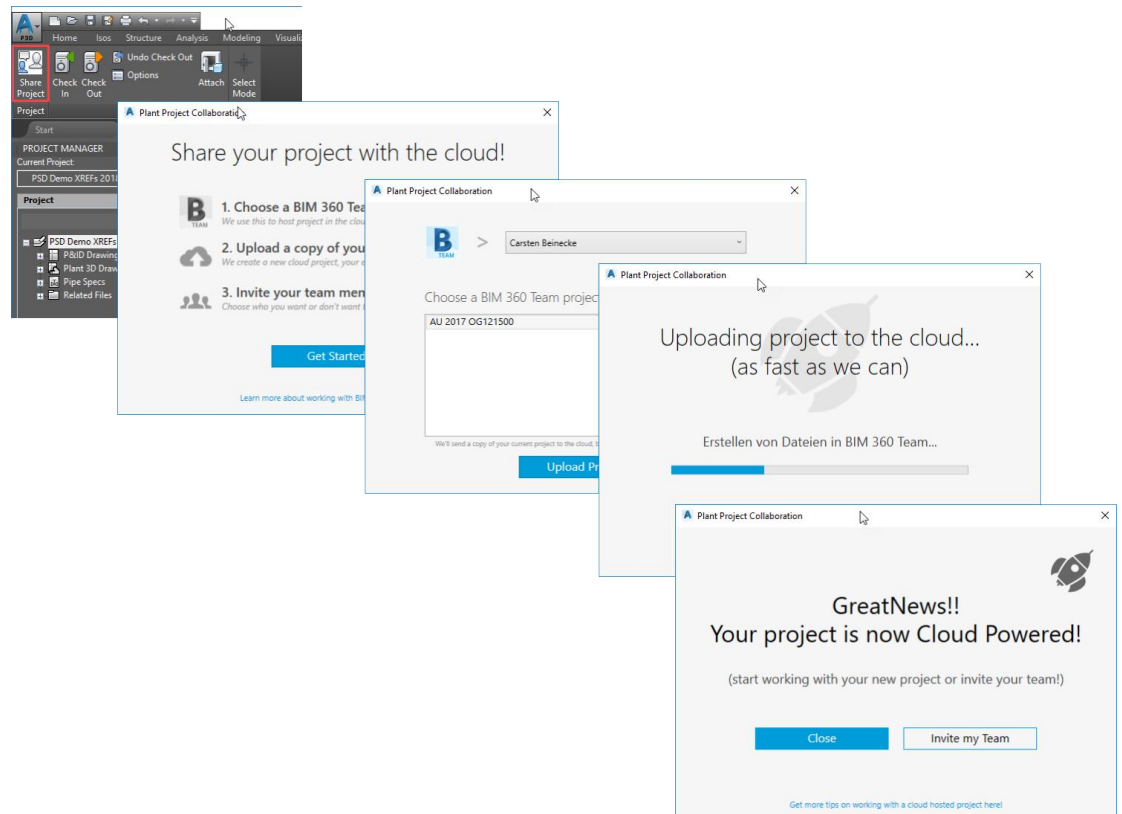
P3D

Home Isos Structure Analysis Modeling Visuali

Share Project
Check In
Check Out
Undo Check Out
Options
Attach
Select Mode

Project

Start

PROJECT MANAGER
Current Project:
PSD Demo XREFs 2018

Project

PSD Demo XREFs
P&ID Drawing
Plant 3D Draw
Pipe Specs
Related Files

Plant Project Collaboratio

Share your project with the cloud!

1. Choose a BIM 360 Tea
We use this to host project in the clou

2. Upload a copy of you
We create a new cloud project, your e

3. Invite your team men
Choose who you want or don't want t

Get Started

Learn more about working with BI

Plant Project Collaboration

Carsten Beinecke

Choose a BIM 360 Team projec

AU 2017 OG121500

We'll send a copy of your current project to the cloud, t

Upload Pr

Plant Project Collaboration

Uploading project to the cloud...
(as fast as we can)

Erstellen von Dateien in BIM 360 Team...

Plant Project Collaboration

GreatNews!!
Your project is now Cloud Powered!

(start working with your new project or invite your team!)

Close

Invite my Team

Get more tips on working with a cloud hosted project here!